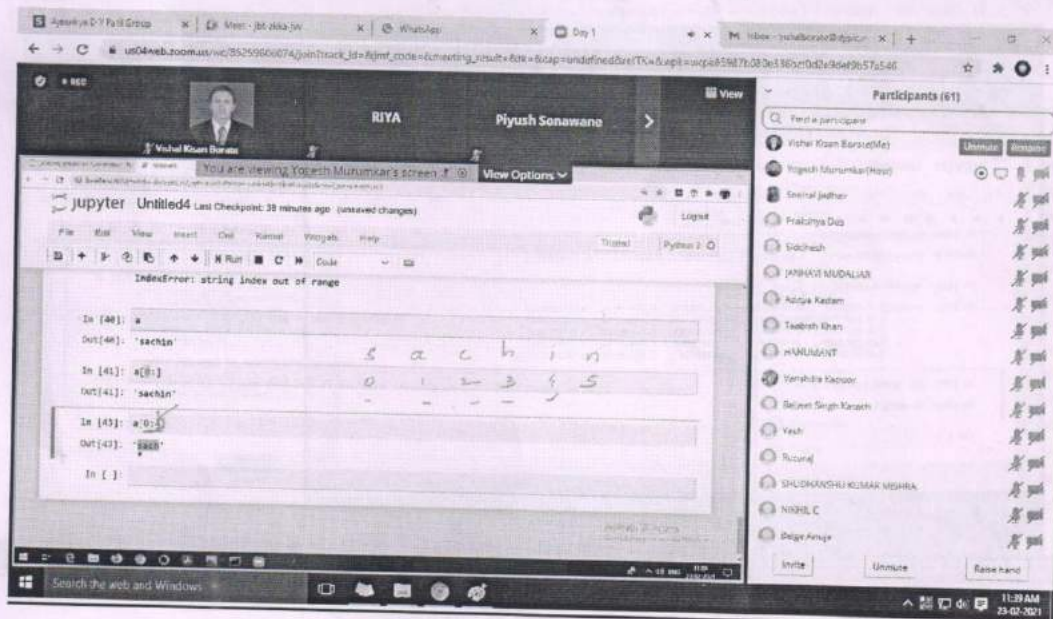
Ajeenkya D Y Patil Group | Meet - jbt-zkka-jw | WhatsApp | Day 1 | Inbox - vishalborate@dypic... | +

us04web.zoom.us/wc/85259660074/join?track_id=&jmf_code=&meeting_result=&tk=&zap=undefined&refTK=&wpk=wcpk6598 7b08 0e3 86 bd 0d2e9def9b57a546

REC

Vishal Kisan Borate

RIYA

Piyush Sonawane

View

You are viewing Yogesh Murumkar's screen

View Options

jupyter Untitled4 Last Checkpoint: 38 minutes ago (unsaved changes)

Logout

File Edit View Insert Cell Kernel Widgets Help

Trusted | Python 3

Run | Code

IndexError: string index out of range

In [40]: a

Out[40]: 'sachin'

In [41]: a[0:]

Out[41]: 'sachin'

In [43]: a[0:4]

Out[43]: 'sach'

In [ ]:

s a c h i n

0 1 2 3 4 5

Participants (61)

Find a participant

Vishal Kisan Borate(Me) Unmute Remove

Yogesh Murumkar(Host)

Snehal Jadhav

Pratiksha Das

Siddhesh

JANHAVI MUDALIAR

Aditya Kadam

Taabish Khan

HANUMANT

Harshdita Kapoor

Baljeet Singh Karach

Yash

Ruturaj

SHUBHANSHU KUMAR MISHRA

NIKHIL C

Belge Amuja

Invite Unmute Raise hand

Search the web and Windows

11:39 AM 23-02-2021